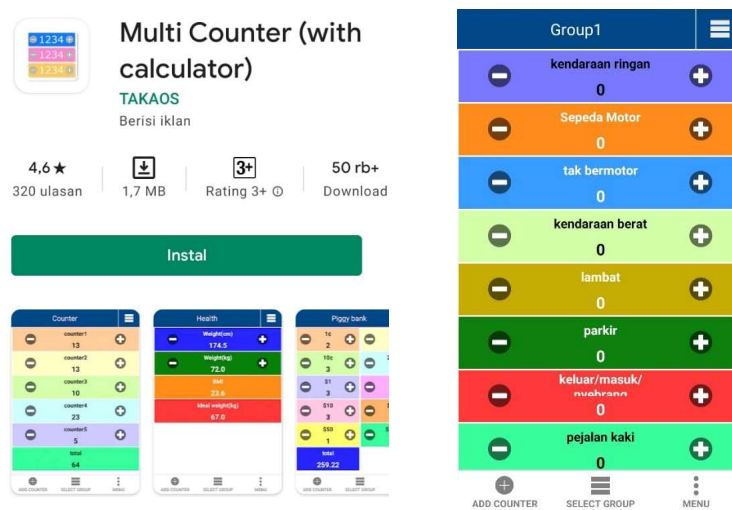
1234
1234
1234

Multi Counter (with calculator)
TAKAOS
Berisi iklan

4,6 ★
320 ulasan

1,7 MB

3+
Rating 3+ ⓘ

50 rb+
Download

Instal

Counter
counter1
13
counter2
13
counter3
10
counter4
23
counter5
5
total
64
ADD COUNTER SELECT GROUP MENU

Health
Weight(cm)
174.5
Weight(kg)
72.0
BMI
23.6
Ideal weight(kg)
67.0
ADD COUNTER SELECT GROUP MENU

Piggy bank
1¢
2
10¢
3
$1
3
$10
3
$50
1
total
259.22
ADD COUNTER SELECT GROUP

Group1
kendaraan ringan
0
Sepeda Motor
0
tak bermotor
0
kendaraan berat
0
lambat
0
parkir
0
keluar/masuk/ nyebrang
0
pejalan kaki
0
ADD COUNTER SELECT GROUP MENU